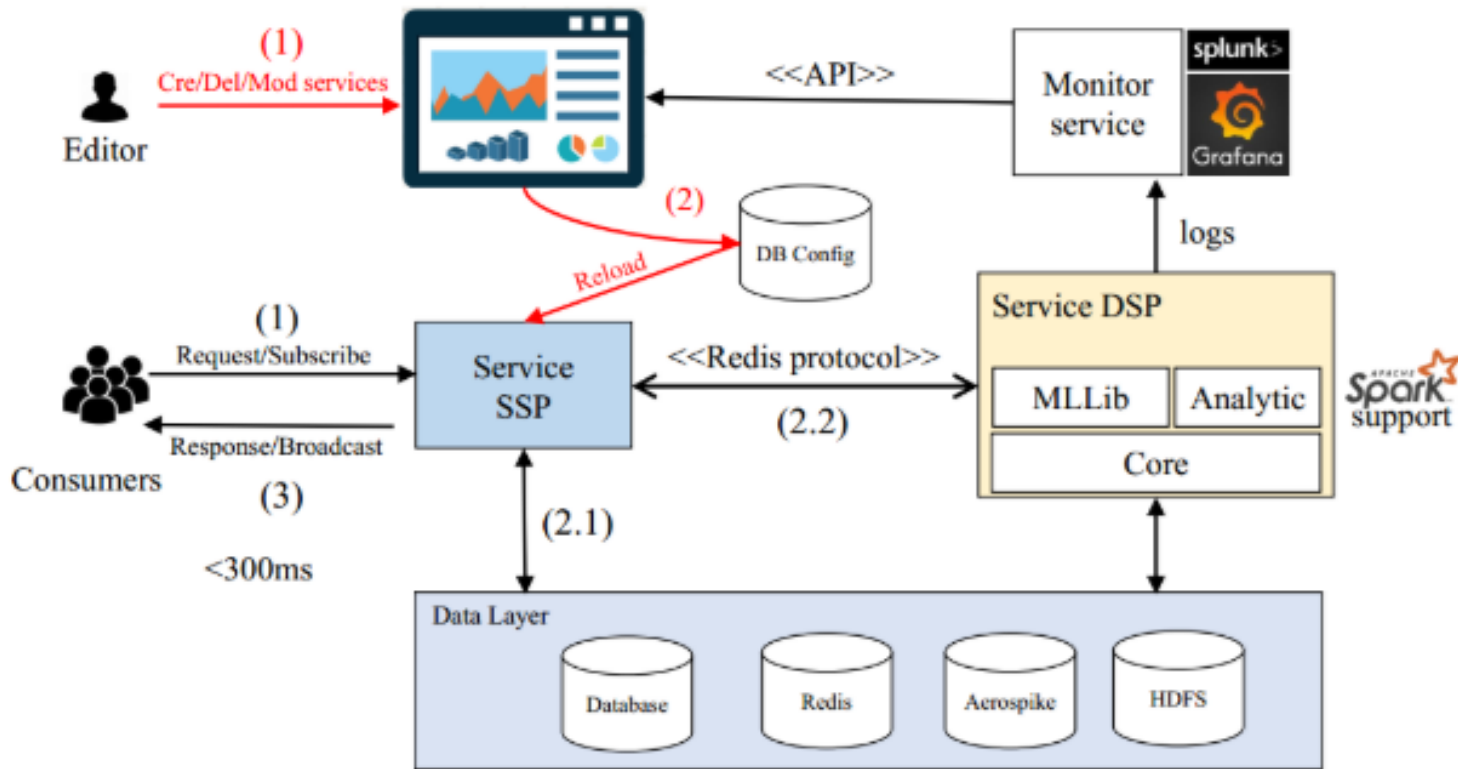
(1)
Cre/Del/Mod services
Editor
<<API>>
Monitor service
splunk>
Grafana
(2)
DB Config
Reload
logs
(1)
Request/Subscribe
Service SSP
<<Redis protocol>>
Service DSP
MLLib
Analytic
Core
APACHE Spark support
(2.2)
Response/Broadcast
Consumers
(3)
(2.1)
<300ms
Data Layer
Database
Redis
Aerospike
HDFS